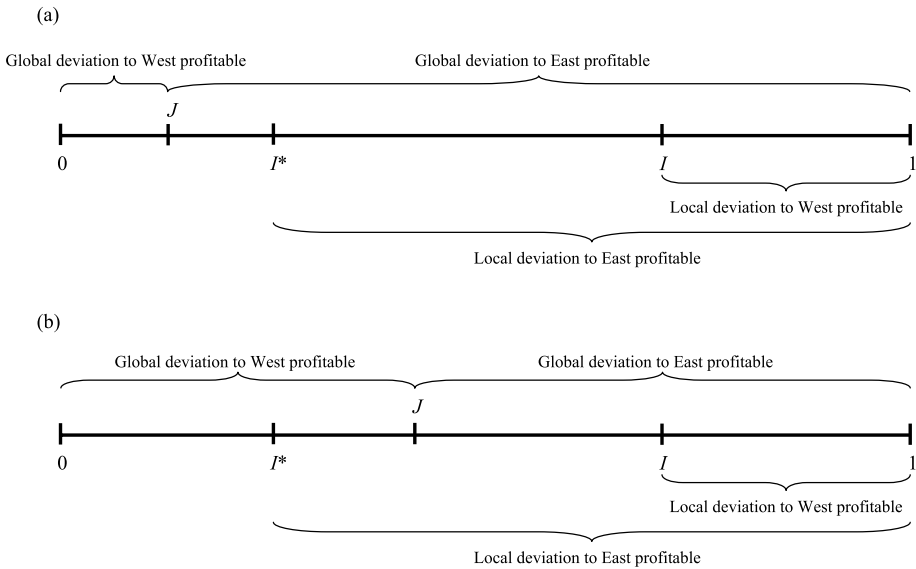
(a)

Global deviation to West profitable

Global deviation to East profitable

$J$

0

$I^*$

$I$

1

Local deviation to West profitable

Local deviation to East profitable

(b)

Global deviation to West profitable

Global deviation to East profitable

$J$

0

$I^*$

$I$

1

Local deviation to West profitable

Local deviation to East profitable